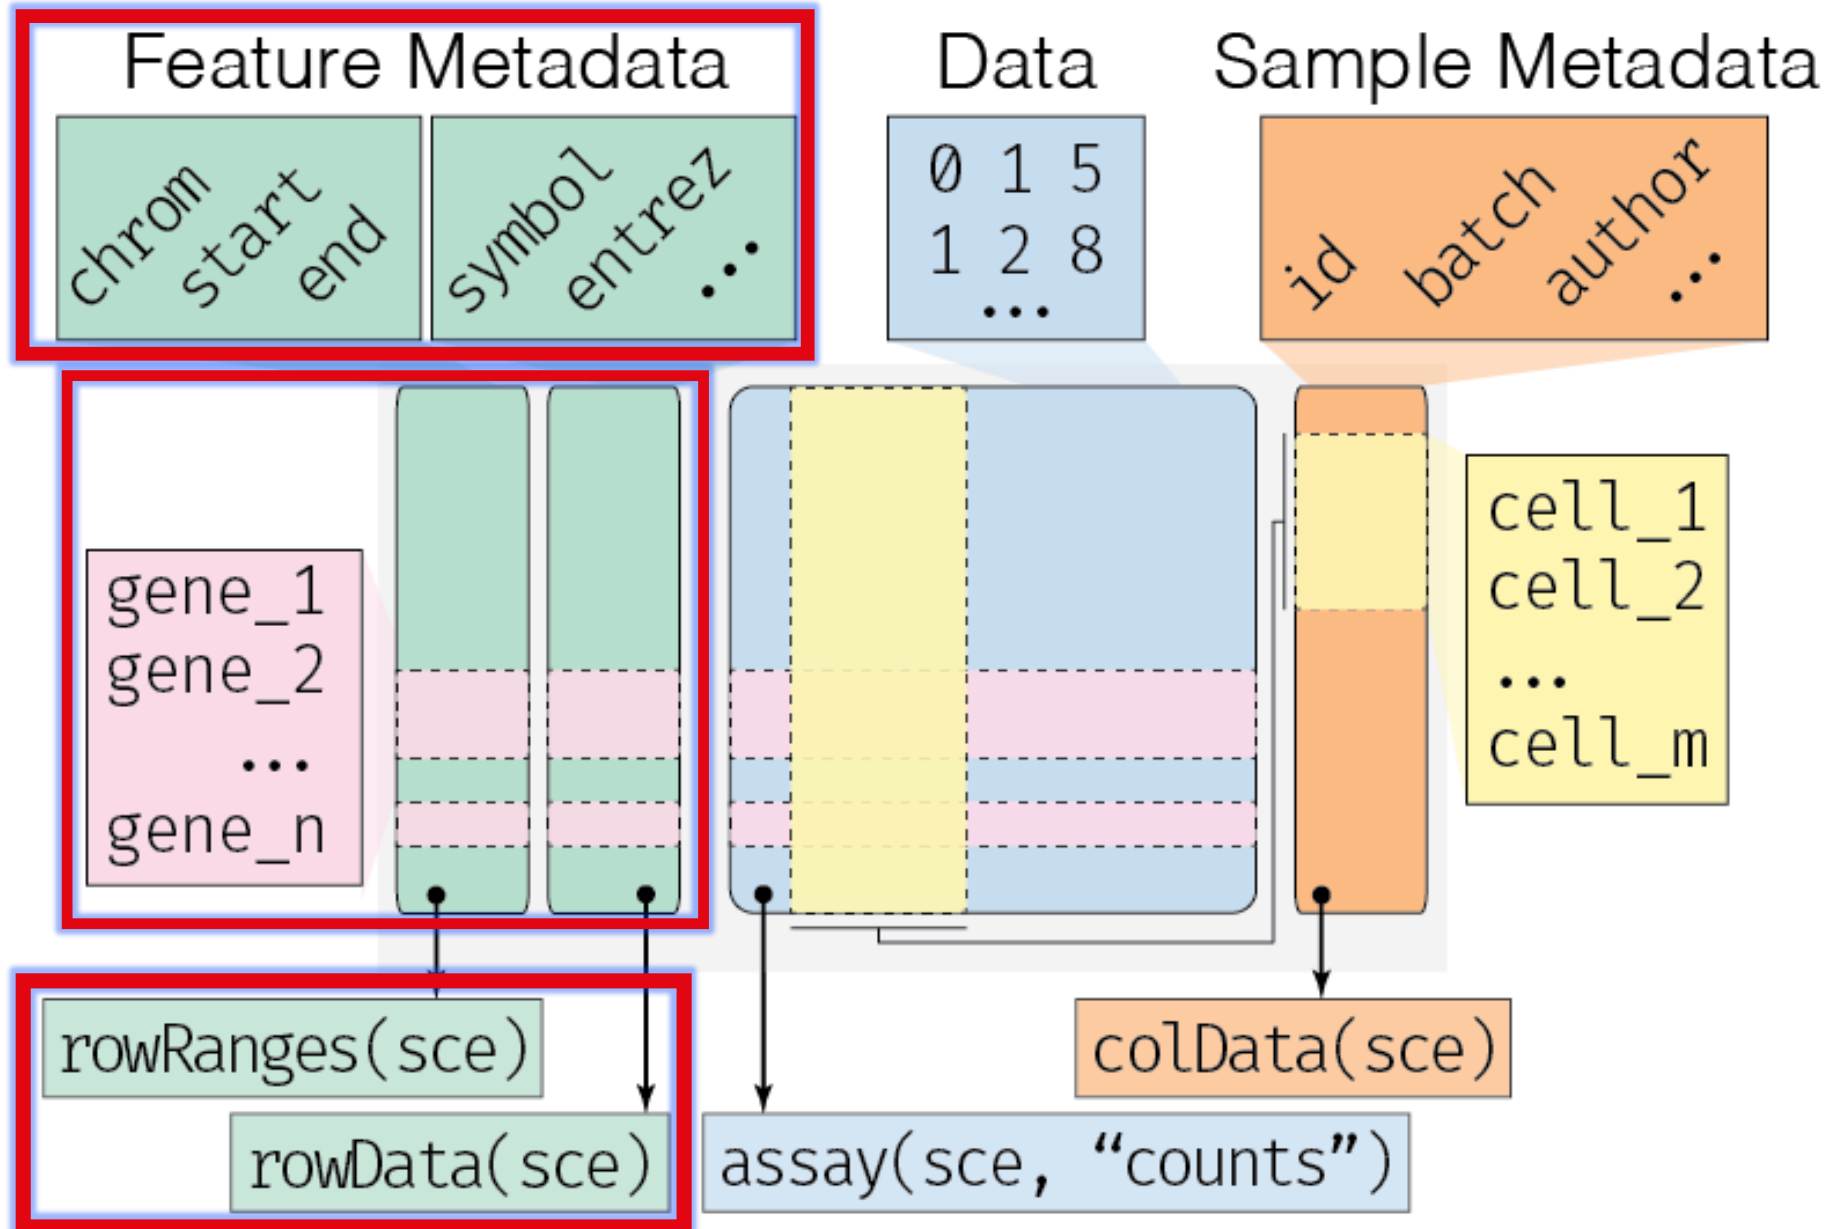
Feature Metadata

Data

Sample Metadata

chrom start end

symbol entrez ...

0 1 5
1 2 8
...

id batch author ...

gene_1
gene_2
...
gene_n

cell_1
cell_2
...
cell_m

rowRanges(sce)

rowData(sce)

assay(sce, “counts”)

colData(sce)